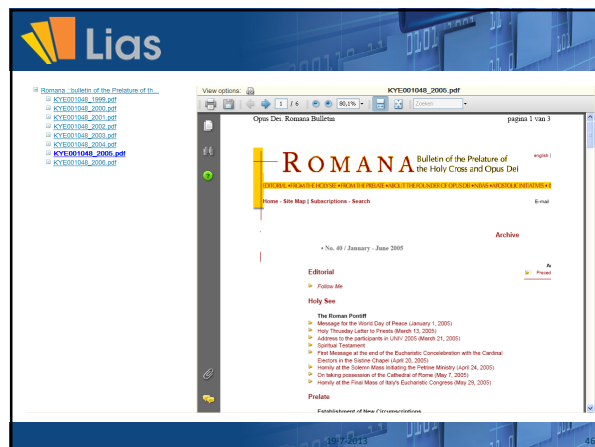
Lias

Romana : bulletin of the Prelature of th...
KYE001048_1999.pdf
KYE001048_2000.pdf
KYE001048_2001.pdf
KYE001048_2002.pdf
KYE001048_2003.pdf
KYE001048_2004.pdf
KYE001048_2005.pdf
KYE001048_2006.pdf

View options:
KYE001048_2005.pdf
1 / 6
80,1%
Zoeken

Opus Dei. Romana Bulletin
pagina 1 van 3

ROMANA Bulletin of the Prelature of the Holy Cross and Opus Dei
english |
EDITORIAL • FROM THE HOLY SEE • FROM THE PRELATE • ABOUT THE FOUNDER OF OPUS DEI • NEWS • APOSTOLIC INITIATIVES •
Home - Site Map | Subscriptions - Search
E-mail

Archive

• No. 40 / January - June 2005

Editorial
Follow Me
Presid

Holy See

The Roman Pontiff
Message for the World Day of Peace (January 1, 2005)
Holy Thursday Letter to Priests (March 13, 2005)
Address to the participants in UNIV 2005 (March 21, 2005)
Spiritual Testament
First Message at the end of the Eucharistic Concelebration with the Cardinal Electors in the Sistine Chapel (April 20, 2005)
Homily at the Solemn Mass Initiating the Petrine Ministry (April 24, 2005)
On taking possession of the Cathedral of Rome (May 7, 2005)
Homily at the Final Mass of Italy's Eucharistic Congress (May 29, 2005)

Prelate

Establishment of New Circumscriptions

19-7-2013
46